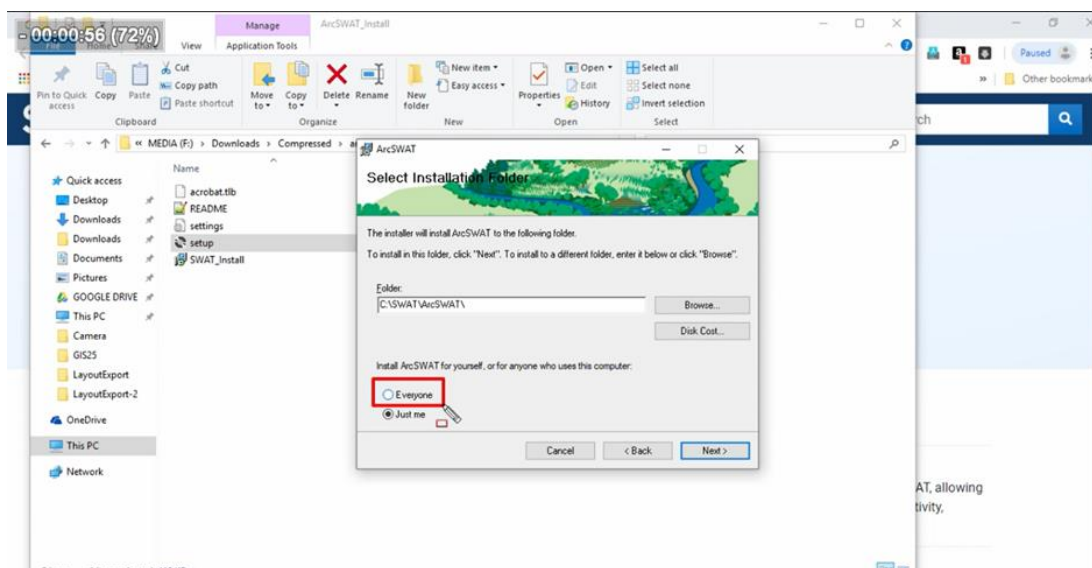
-00:00:56 (72%)

Manage ArcSWAT_Install

File Home Share View Application Tools

Pin to Quick access Copy Paste Cut Copy path Paste shortcut Clipboard

Move to Copy to Delete Rename Organize

New folder New item Easy access New

Properties Open Edit History Open

Select all Select none Invert selection Select

« MEDIA (F:) › Downloads › Compressed › a

Quick access
Desktop
Downloads
Downloads
Documents
Pictures
GOOGLE DRIVE
This PC
Camera
GIS25
LayoutExport
LayoutExport-2
OneDrive
This PC
Network

Name
acrobat.tlb
README
settings
setup
SWAT_Install

ArcSWAT

Select Installation Folder

The installer will install ArcSWAT to the following folder.

To install in this folder, click "Next". To install to a different folder, enter it below or click "Browse".

Folder:
C:\SWAT\ArcSWAT\

Browse...

Disk Cost...

Install ArcSWAT for yourself, or for anyone who uses this computer:

Everyone

Just me

Cancel < Back Next >

Paused

Other bookmark

ch

AT, allowing
tivity,